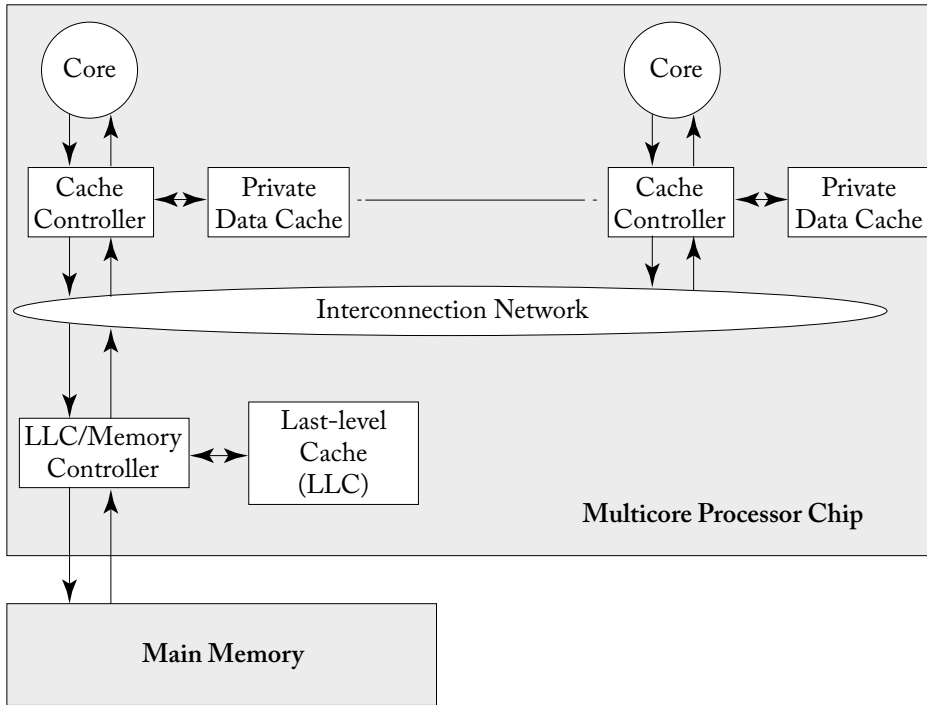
Core

Core

Cache Controller

Private Data Cache

Cache Controller

Private Data Cache

Interconnection Network

LLC/Memory Controller

Last-level Cache (LLC)

**Multicore Processor Chip**

**Main Memory**